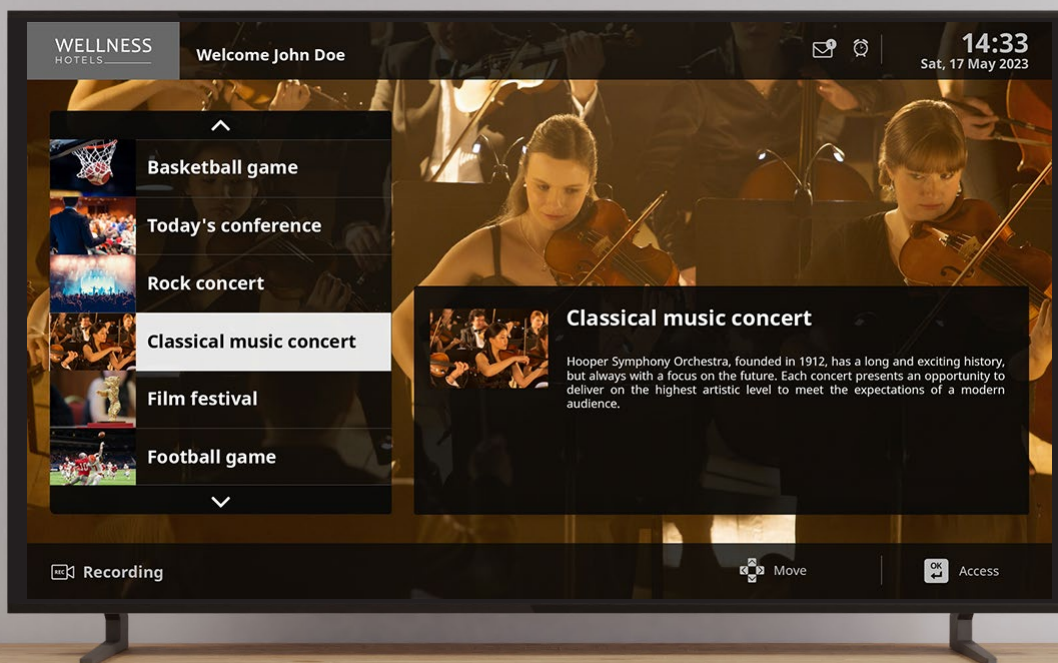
WELLNESS
HOTELS

Welcome John Doe

14:33
Sat, 17 May 2023

Basketball game

Today's conference

Rock concert

Classical music concert

Film festival

Football game

Classical music concert

Hooper Symphony Orchestra, founded in 1912, has a long and exciting history, but always with a focus on the future. Each concert presents an opportunity to deliver on the highest artistic level to meet the expectations of a modern audience.

REC Recording

Move

OK Access